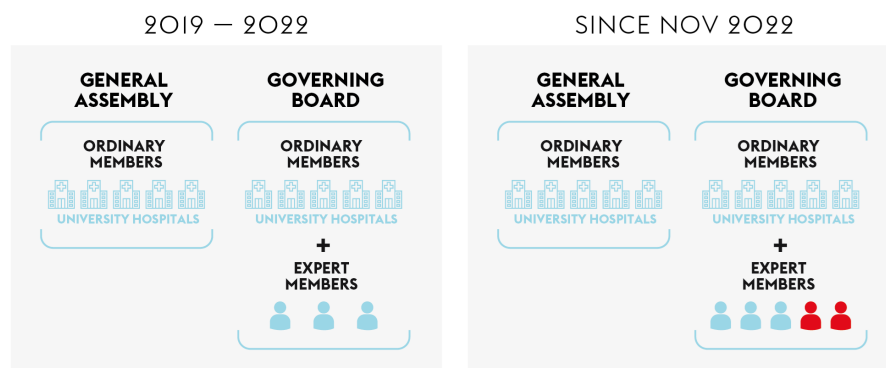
2019 — 2022

GENERAL ASSEMBLY

ORDINARY MEMBERS

UNIVERSITY HOSPITALS

GOVERNING BOARD

ORDINARY MEMBERS

UNIVERSITY HOSPITALS

+

EXPERT MEMBERS

SINCE NOV 2022

GENERAL ASSEMBLY

ORDINARY MEMBERS

UNIVERSITY HOSPITALS

GOVERNING BOARD

ORDINARY MEMBERS

UNIVERSITY HOSPITALS

+

EXPERT MEMBERS